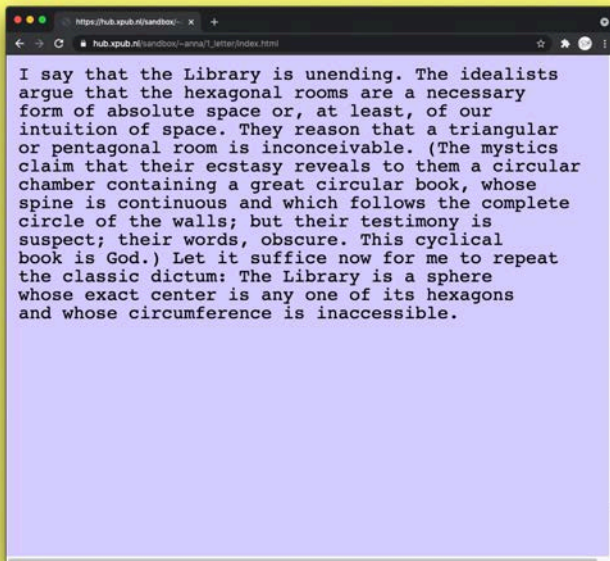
https://hub.xpub.nl/sandbox/~ ×

hub.xpub.nl/sandbox/~anna/1_letter/index.html

I say that the Library is unending. The idealists argue that the hexagonal rooms are a necessary form of absolute space or, at least, of our intuition of space. They reason that a triangular or pentagonal room is inconceivable. (The mystics claim that their ecstasy reveals to them a circular chamber containing a great circular book, whose spine is continuous and which follows the complete circle of the walls; but their testimony is suspect; their words, obscure. This cyclical book is God.) Let it suffice now for me to repeat the classic dictum: The Library is a sphere whose exact center is any one of its hexagons and whose circumference is inaccessible.